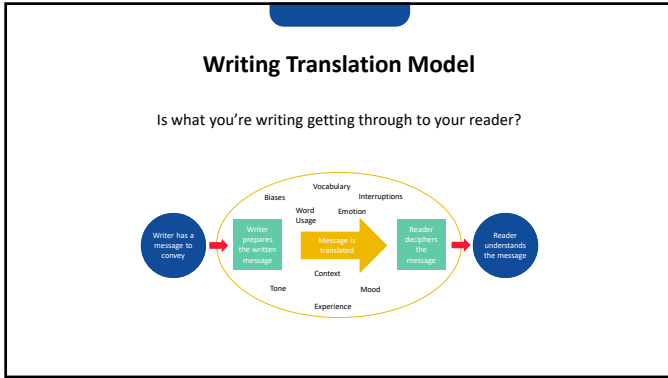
Writing Translation Model

Is what you're writing getting through to your reader?

Writer has a message to convey

Vocabulary

Biases

Interruptions

Word Usage

Emotion

Writer prepares the written message

Message is translated

Reader deciphers the message

Reader understands the message

Context

Tone

Mood

Experience